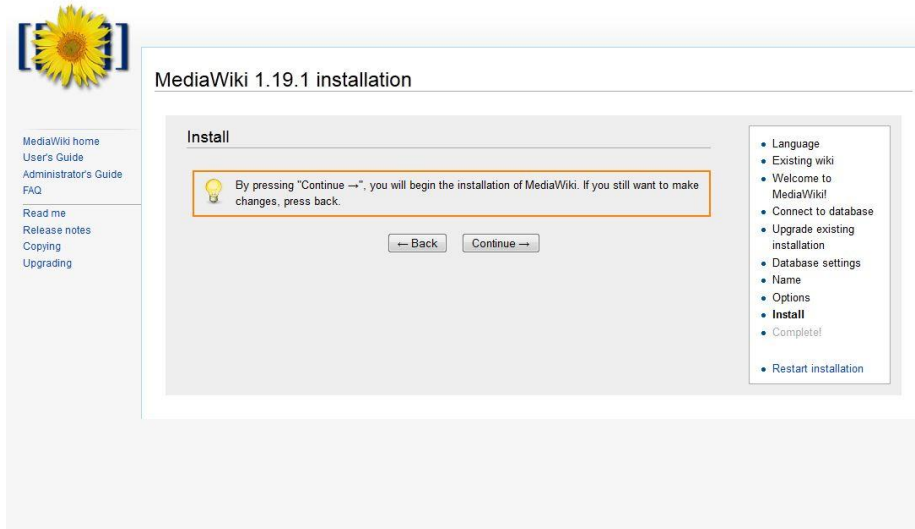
MediaWiki 1.19.1 installation

MediaWiki home
User's Guide
Administrator's Guide
FAQ
Read me
Release notes
Copying
Upgrading

Install

By pressing "Continue →", you will begin the installation of MediaWiki. If you still want to make changes, press back.

← Back
Continue →

- Language
- Existing wiki
- Welcome to MediaWiki!
- Connect to database
- Upgrade existing installation
- Database settings
- Name
- Options
- **Install**
- Complete!

- Restart installation